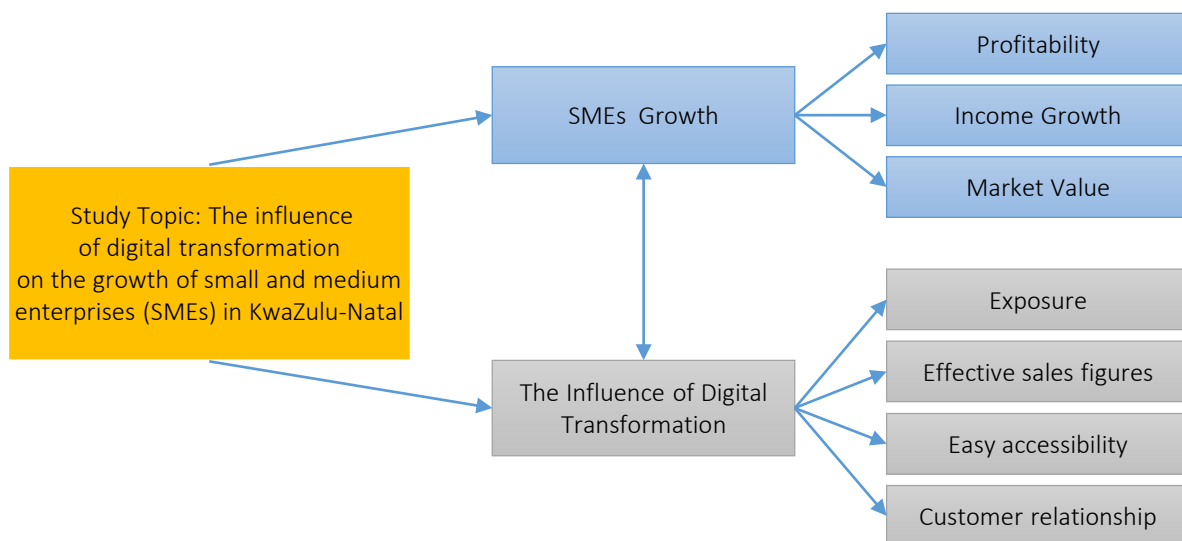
Study Topic: The influence of digital transformation on the growth of small and medium enterprises (SMEs) in KwaZulu-Natal

SMEs Growth

Profitability

Income Growth

Market Value

The Influence of Digital Transformation

Exposure

Effective sales figures

Easy accessibility

Customer relationship